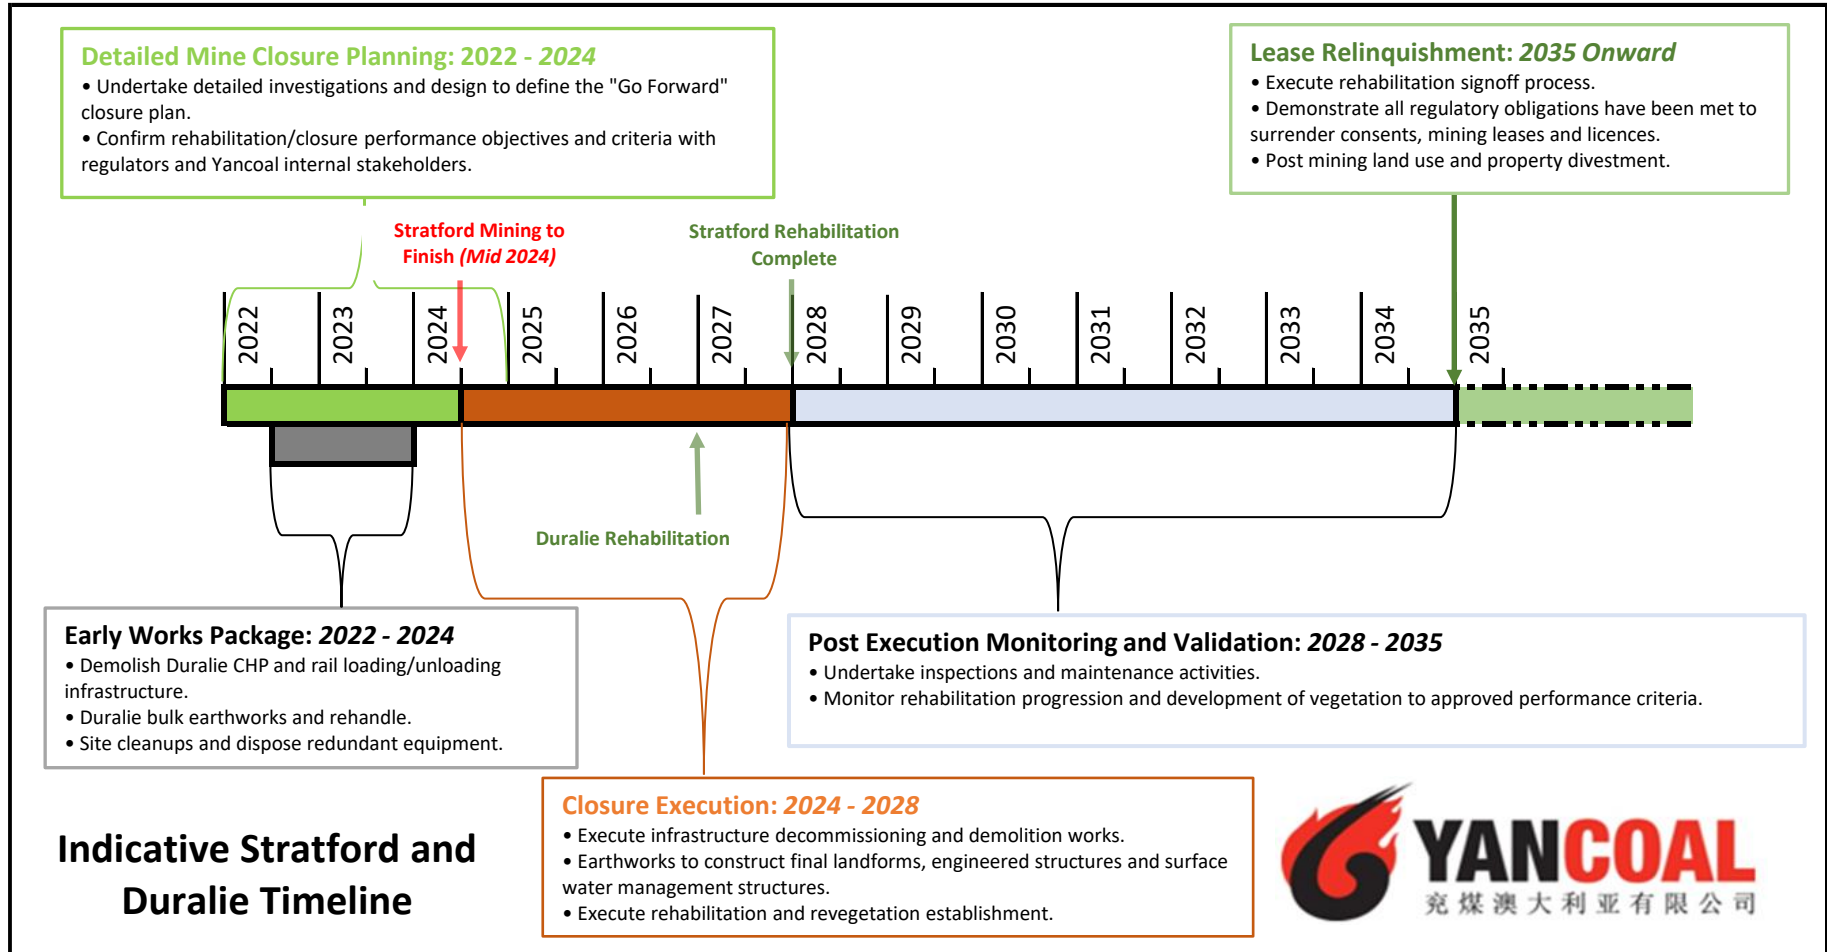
Detailed Mine Closure Planning: 2022 - 2024
• Undertake detailed investigations and design to define the "Go Forward" closure plan.
• Confirm rehabilitation/closure performance objectives and criteria with regulators and Yancoal internal stakeholders.

Lease Relinquishment: 2035 Onward
• Execute rehabilitation signoff process.
• Demonstrate all regulatory obligations have been met to surrender consents, mining leases and licences.
• Post mining land use and property divestment.

Stratford Mining to Finish (Mid 2024)

Stratford Rehabilitation Complete

2022 2023 2024 2025 2026 2027 2028 2029 2030 2031 2032 2033 2034 2035

Duralie Rehabilitation

Early Works Package: 2022 - 2024
• Demolish Duralie CHP and rail loading/unloading infrastructure.
• Duralie bulk earthworks and rehandle.
• Site cleanups and dispose redundant equipment.

Post Execution Monitoring and Validation: 2028 - 2035
• Undertake inspections and maintenance activities.
• Monitor rehabilitation progression and development of vegetation to approved performance criteria.

Indicative Stratford and Duralie Timeline

Closure Execution: 2024 - 2028
• Execute infrastructure decommissioning and demolition works.
• Earthworks to construct final landforms, engineered structures and surface water management structures.
• Execute rehabilitation and revegetation establishment.

YANCOAL
兖煤澳大利亚有限公司